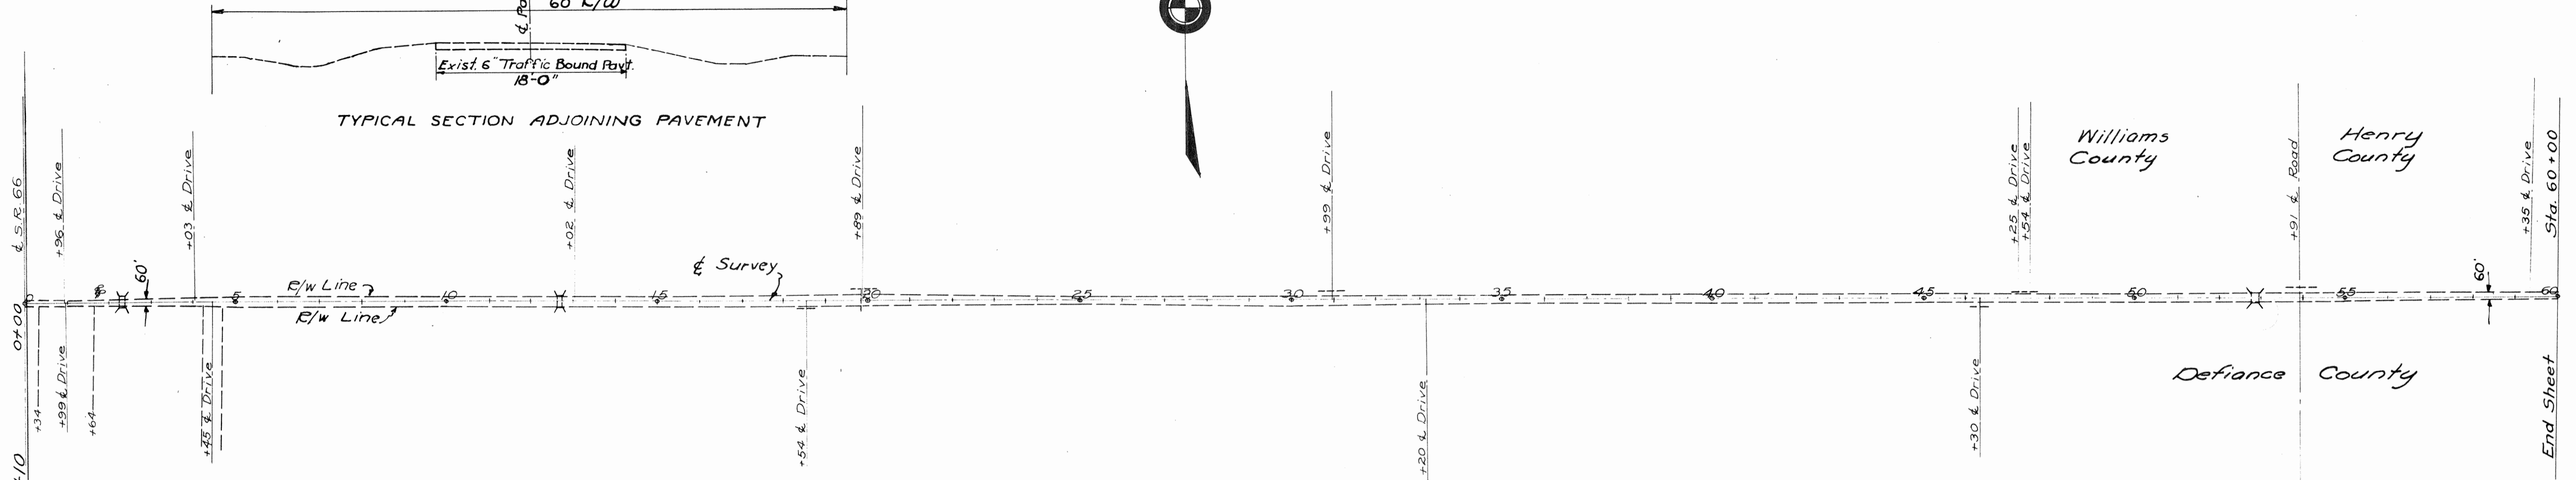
℄ Pa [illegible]
60' R/W
Exist. 6" Traffic Bound Pavt.
18'-0"
TYPICAL SECTION ADJOINING PAVEMENT

℄ S.R. 66
0+00
+96 ℄ Drive
+03 ℄ Drive
+02 ℄ Drive
+89 ℄ Drive
+99 ℄ Drive
+25 ℄ Drive
+54 ℄ Drive
Williams County
+91 ℄ Road
Henry County
+35 ℄ Drive
Sta. 60+00
60'
60'
R/W Line
R/W Line
℄ Survey
5
10
15
20
25
30
35
40
45
50
55
60
+34
+99 ℄ Drive
+64
+45 ℄ Drive
+54 ℄ Drive
+20 ℄ Drive
+30 ℄ Drive
Defiance County
End Sheet
-10